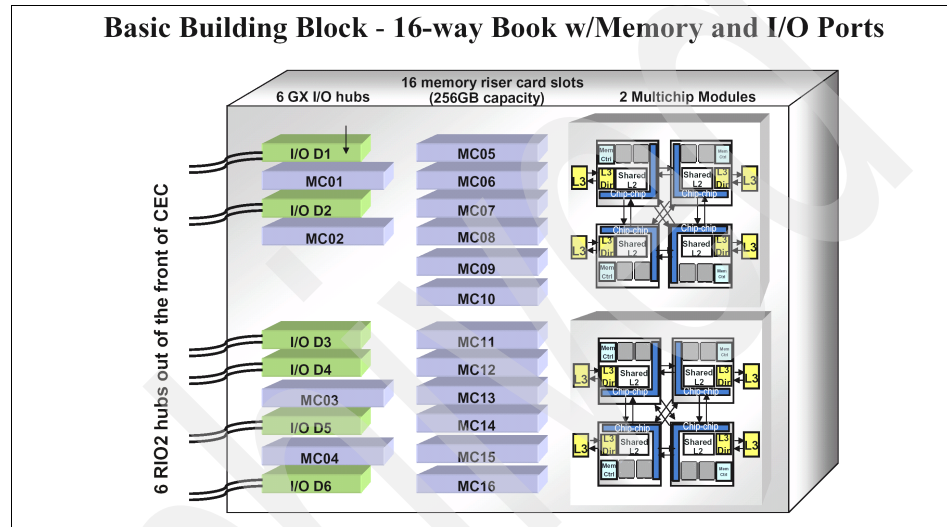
Basic Building Block - 16-way Book w/Memory and I/O Ports

6 RIO2 hubs out of the front of CEC

6 GX I/O hubs

16 memory riser card slots (256GB capacity)

2 Multichip Modules

I/O D1
MC01
I/O D2
MC02
I/O D3
I/O D4
MC03
I/O D5
MC04
I/O D6

MC05
MC06
MC07
MC08
MC09
MC10
MC11
MC12
MC13
MC14
MC15
MC16

Mem Ctrl
Shared L2
L3 Dir
L3
Chip-chip
Mem Ctrl
Shared L2
L3 Dir
L3
Chip-chip
Chip-chip
Shared L2
L3 Dir
L3
Mem Ctrl
Chip-chip
Shared L2
L3 Dir
L3
Mem Ctrl

Mem Ctrl
Shared L2
L3 Dir
L3
Chip-chip
Mem Ctrl
Shared L2
L3 Dir
L3
Chip-chip
Chip-chip
Shared L2
L3 Dir
L3
Mem Ctrl
Chip-chip
Shared L2
L3 Dir
L3
Mem Ctrl